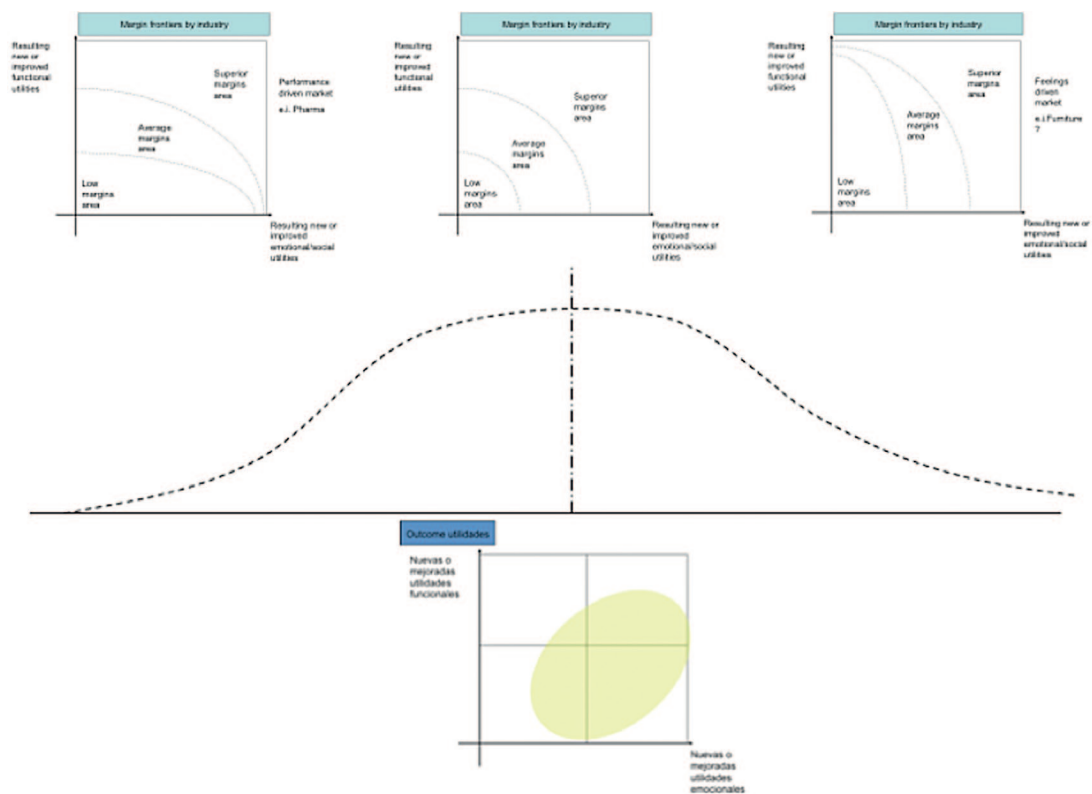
Margin frontiers by industry

Resulting new or improved functional utilities

Superior margins area

Performance driven market

e.j. Pharma

Average margins area

Low margins area

Resulting new or improved emotional/social utilities

Margin frontiers by industry

Resulting new or improved functional utilities

Superior margins area

Average margins area

Low margins area

Resulting new or improved emotional/social utilities

Margin frontiers by industry

Resulting new or improved functional utilities

Superior margins area

Feelings driven market

e.j.Furniture ?

Average margins area

Low margins area

Resulting new or improved emotional/social utilities

Outcome utilidades

Nuevas o mejoradas utilidades funcionales

Nuevas o mejoradas utilidades emocionales